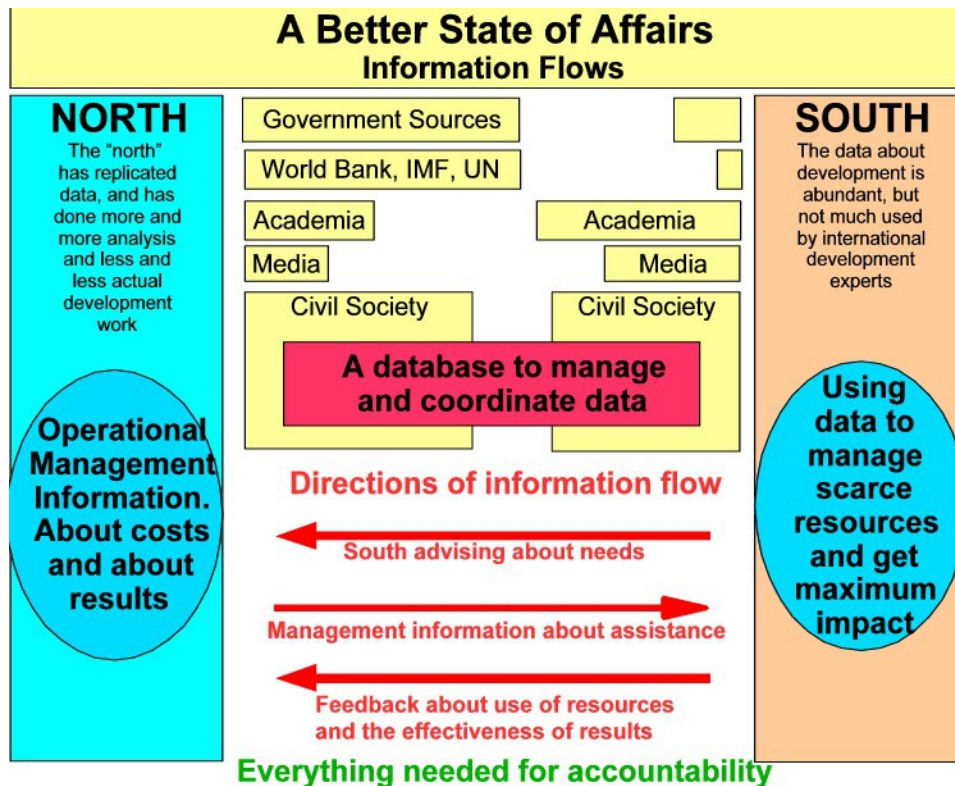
A Better State of Affairs
Information Flows

NORTH
The "north" has replicated data, and has done more and more analysis and less and less actual development work

Operational Management Information. About costs and about results

Government Sources
World Bank, IMF, UN
Academia
Media
Civil Society

Academia
Media
Civil Society

A database to manage and coordinate data

SOUTH
The data about development is abundant, but not much used by international development experts

Using data to manage scarce resources and get maximum impact

Directions of information flow
South advising about needs
Management information about assistance
Feedback about use of resources and the effectiveness of results

Everything needed for accountability